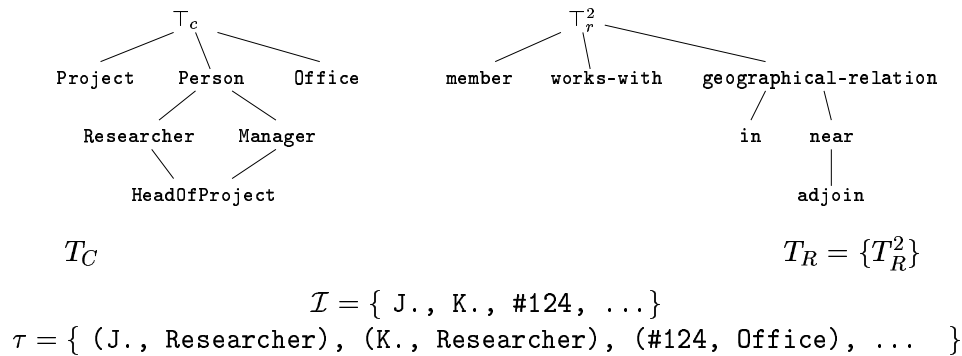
$\top_c$

Project Person Office

Researcher Manager

HeadOfProject

$\top_r^2$

member works-with geographical-relation

in near

adjoin

$T_C$

$T_R = \{T_R^2\}$

$\mathcal{I} = \{$ J., K., #124, ...$\}$

$\tau = \{$ (J., Researcher), (K., Researcher), (#124, Office), ... $\}$